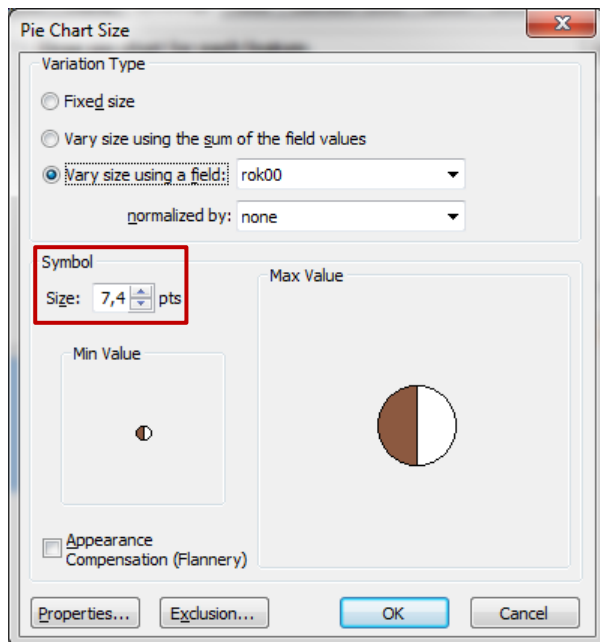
Pie Chart Size

Variation Type

Fixed size

Vary size using the sum of the field values

Vary size using a field: rok00

normalized by: none

Symbol

Size: 7,4 pts

Max Value

Min Value

Appearance Compensation (Flannery)

Properties...

Exclusion...

OK

Cancel